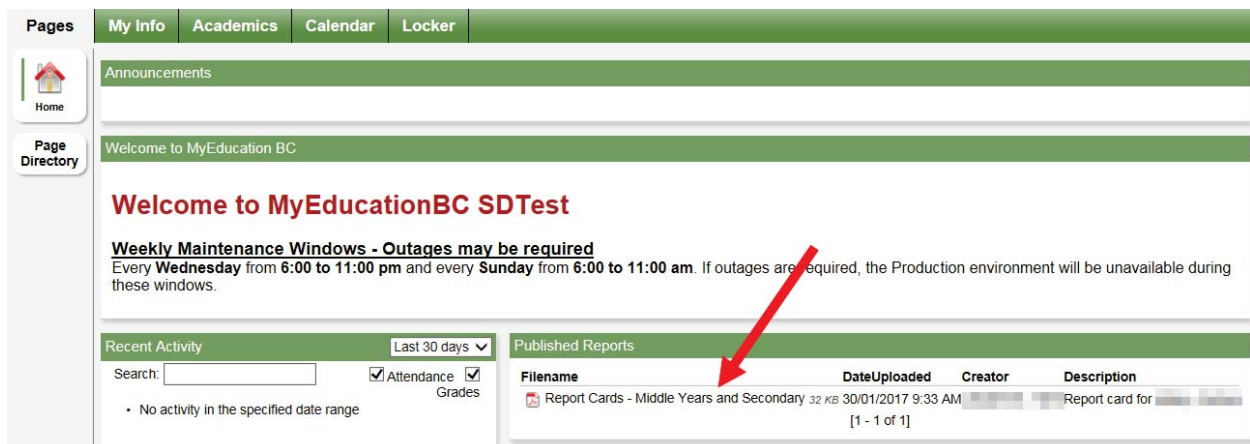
Pages

My Info

Academics

Calendar

Locker

Home

Page Directory

Announcements

Welcome to MyEducation BC

Welcome to MyEducationBC SDTest

Weekly Maintenance Windows - Outages may be required

Every **Wednesday** from **6:00 to 11:00 pm** and every **Sunday** from **6:00 to 11:00 am**. If outages are required, the Production environment will be unavailable during these windows.

Recent Activity

Last 30 days

Search:

Attendance

Grades

• No activity in the specified date range

Published Reports

| Filename | DateUploaded | Creator | Description |
|---|---|---|---|
| Report Cards - Middle Years and Secondary 32 KB | 30/01/2017 9:33 AM | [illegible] | Report card for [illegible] |

[1 - 1 of 1]